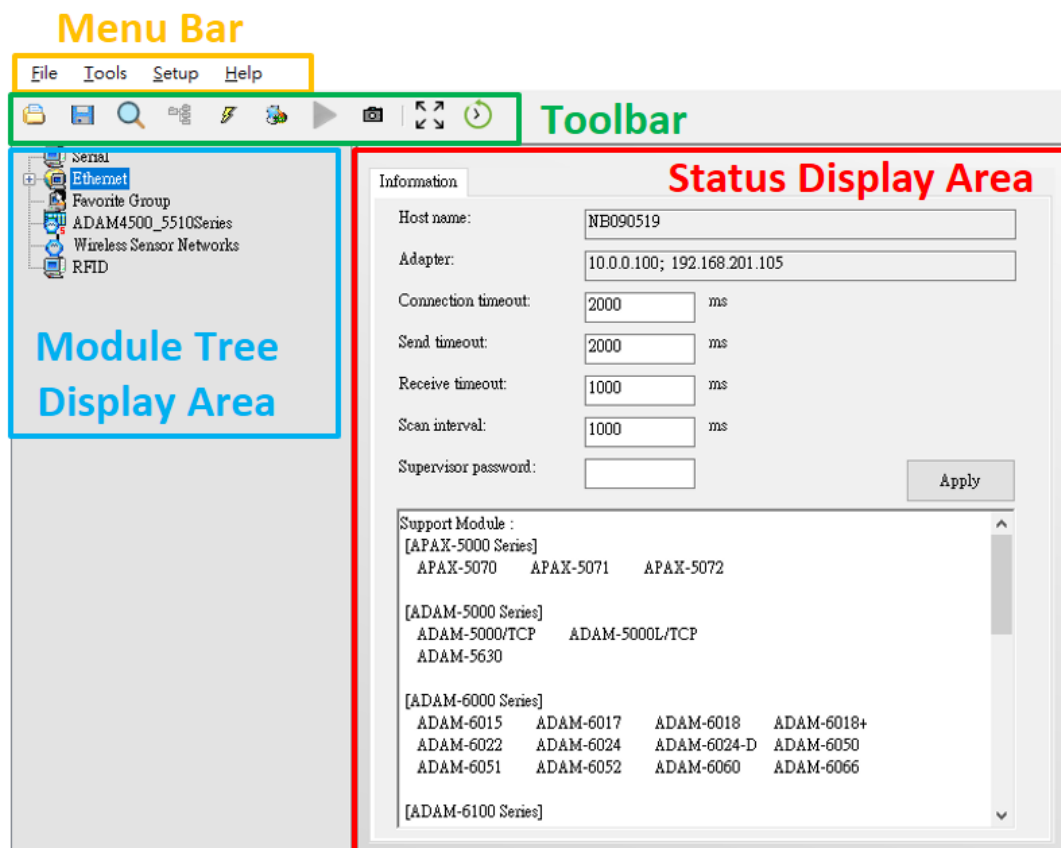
Menu Bar

File Tools Setup Help

Toolbar

Serial
Ethernet
Favorite Group
ADAM4500_5510Series
Wireless Sensor Networks
RFID

Module Tree Display Area

Status Display Area

Information

Host name: NB090519

Adapter: 10.0.0.100; 192.168.201.105

Connection timeout: 2000 ms

Send timeout: 2000 ms

Receive timeout: 1000 ms

Scan interval: 1000 ms

Supervisor password:

Apply

Support Module :
[APAX-5000 Series]
APAX-5070 APAX-5071 APAX-5072

[ADAM-5000 Series]
ADAM-5000/TCP ADAM-5000L/TCP
ADAM-5630

[ADAM-6000 Series]
ADAM-6015 ADAM-6017 ADAM-6018 ADAM-6018+
ADAM-6022 ADAM-6024 ADAM-6024-D ADAM-6050
ADAM-6051 ADAM-6052 ADAM-6060 ADAM-6066

[ADAM-6100 Series]